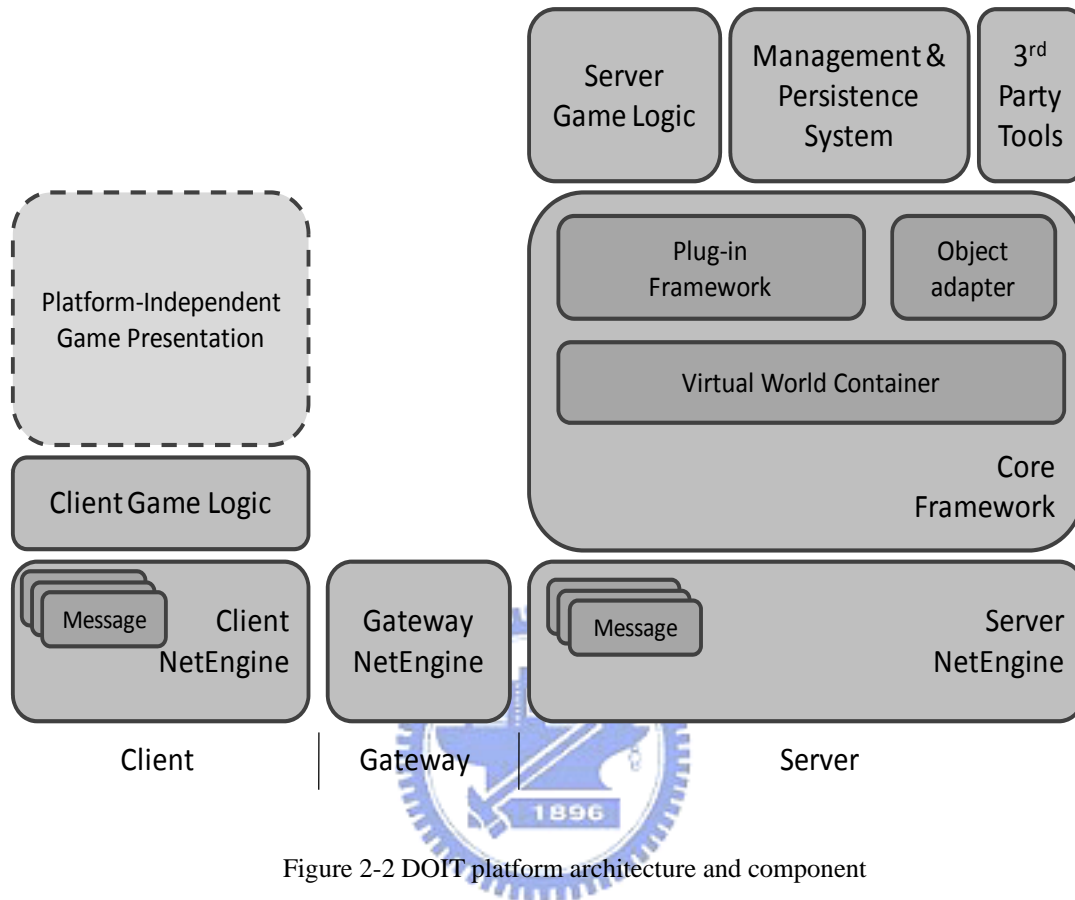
Server Game Logic

Management & Persistence System

$3^{rd}$ Party Tools

Plug-in Framework

Object adapter

Virtual World Container

Core Framework

Platform-Independent Game Presentation

Client Game Logic

Message

Client NetEngine

Gateway NetEngine

Message

Server NetEngine

Client

Gateway

Server

1896

Figure 2-2 DOIT platform architecture and component